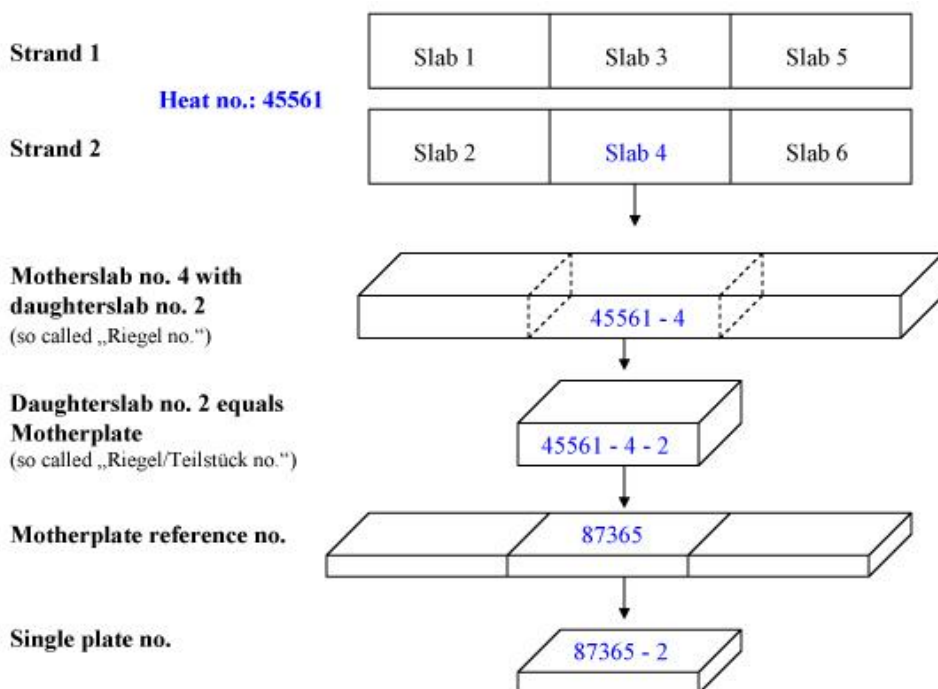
Strand 1

Heat no.: 45561

Strand 2

| Slab 1 | Slab 3 | Slab 5 |
|---|---|---|

| Slab 2 | Slab 4 | Slab 6 |
|---|---|---|

Motherslab no. 4 with daughterslab no. 2
(so called „Riegel no.")

45561 - 4

Daughterslab no. 2 equals Motherplate
(so called „Riegel/Teilstück no.")

45561 - 4 - 2

Motherplate reference no.

87365

Single plate no.

87365 - 2